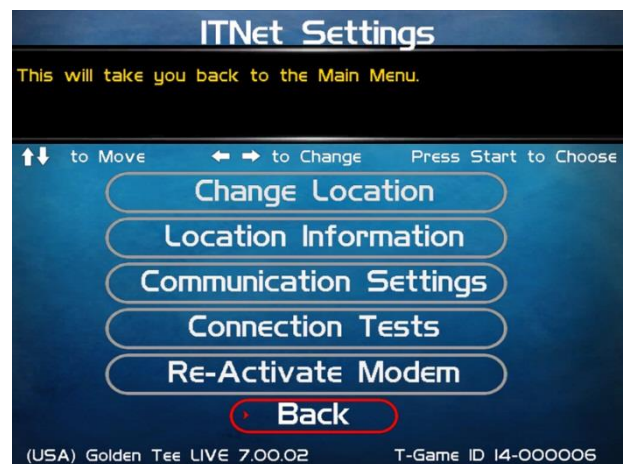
ITNet Settings

This will take you back to the Main Menu.

↑↓ to Move ← → to Change Press Start to Choose

Change Location

Location Information

Communication Settings

Connection Tests

Re-Activate Modem

Back

(USA) Golden Tee LIVE 7.00.02 T-Game ID 14-000006